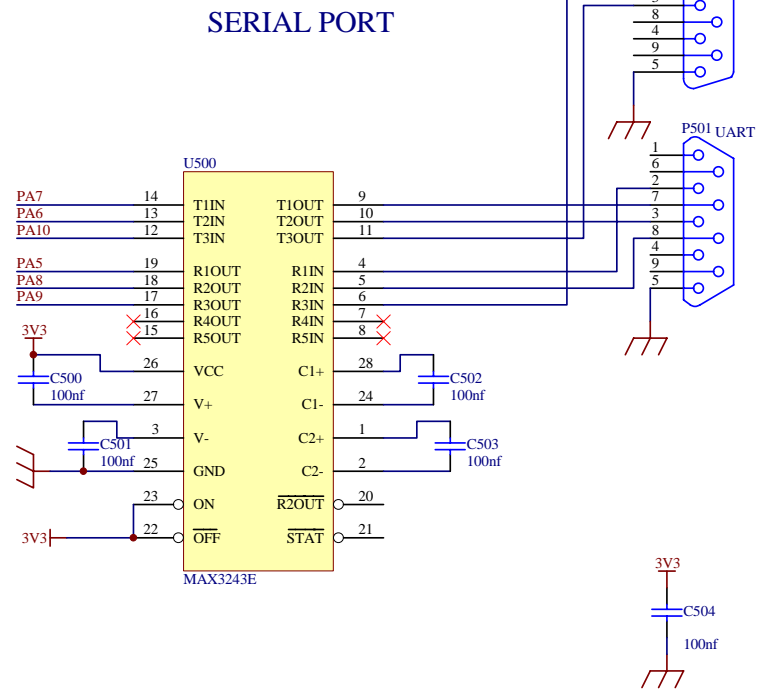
SERIAL PORT

8
4
9
5

P501 UART
1
6
2
7
3
8
4
9
5

U500
PA7 14 T1IN T1OUT 9
PA6 13 T2IN T2OUT 10
PA10 12 T3IN T3OUT 11
PA5 19 R1OUT R1IN 4
PA8 18 R2OUT R2IN 5
PA9 17 R3OUT R3IN 6
16 R4OUT R4IN 7
15 R5OUT R5IN 8
3V3
C500 100nf
26 VCC C1+ 28
27 V+ C1- 24
C502 100nf
C501 100nf
3 V- C2+ 1
25 GND C2- 2
C503 100nf
23 ON $\overline{\text{R2OUT}}$ 20
3V3 22 $\overline{\text{OFF}}$ $\overline{\text{STAT}}$ 21
MAX3243E

3V3
C504
100nf